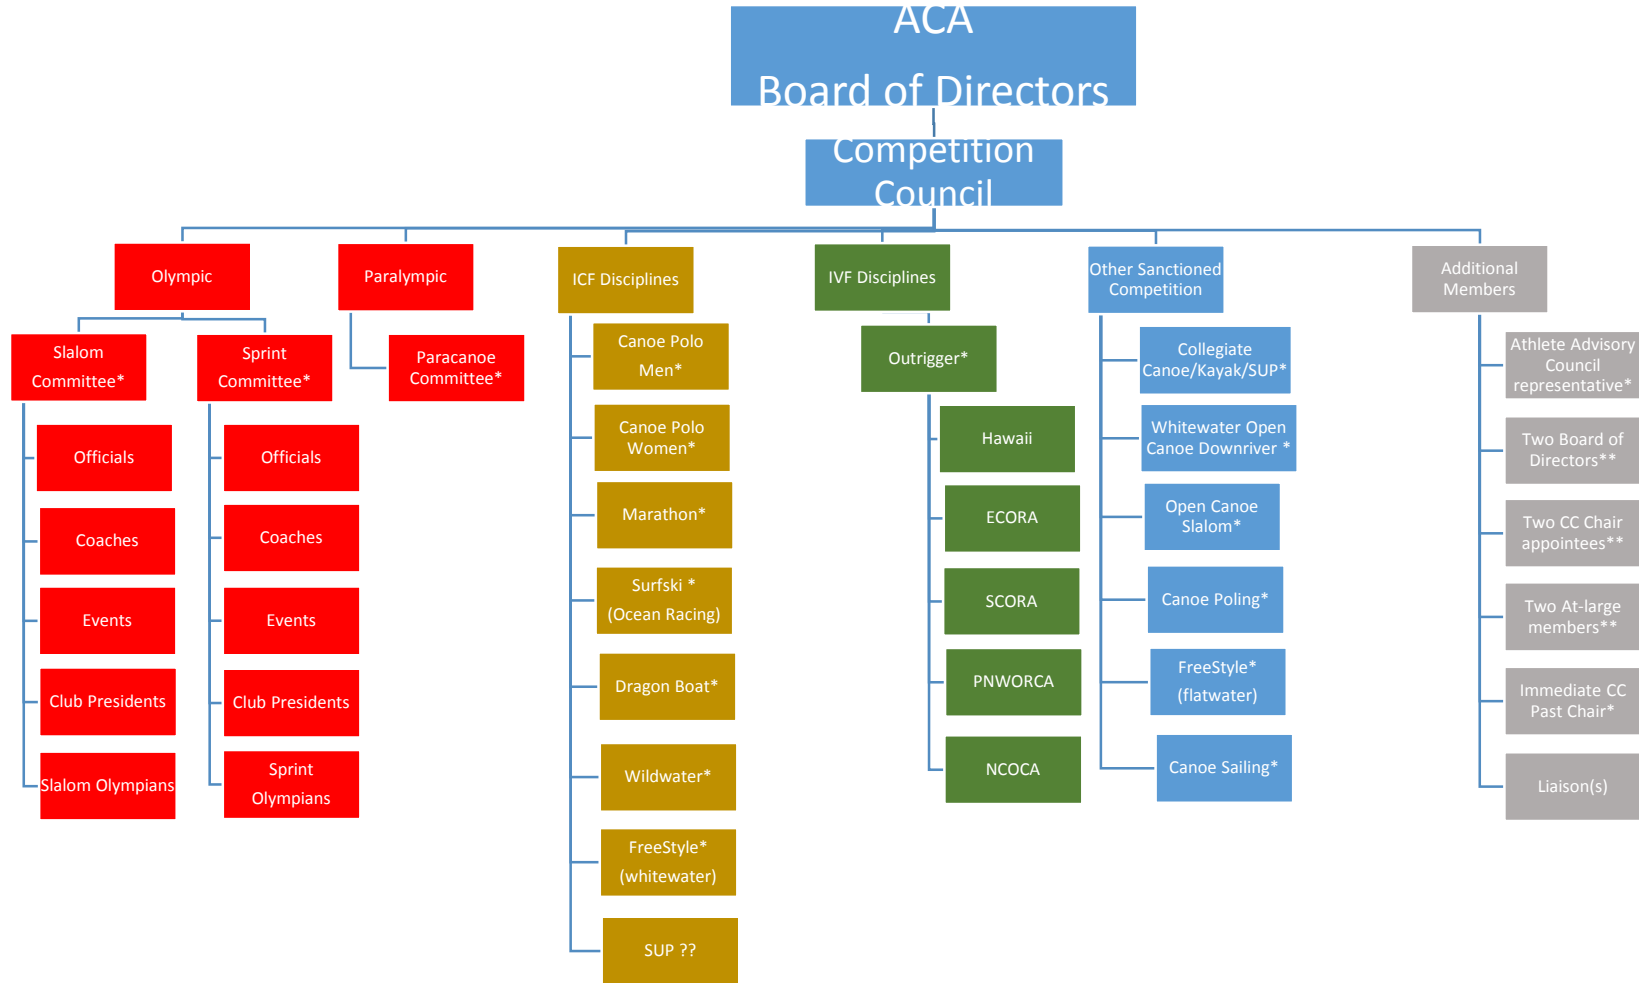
ACA
Board of Directors

Competition Council

Olympic

Slalom Committee*

Officials

Coaches

Events

Club Presidents

Slalom Olympians

Sprint Committee*

Officials

Coaches

Events

Club Presidents

Sprint Olympians

Paralympic

Paracanoe Committee*

ICF Disciplines

Canoe Polo Men*

Canoe Polo Women*

Marathon*

Surfski * (Ocean Racing)

Dragon Boat*

Wildwater*

FreeStyle* (whitewater)

SUP ??

IVF Disciplines

Outrigger*

Hawaii

ECORA

SCORA

PNWORCA

NCOCA

Other Sanctioned Competition

Collegiate Canoe/Kayak/SUP*

Whitewater Open Canoe Downriver *

Open Canoe Slalom*

Canoe Poling*

FreeStyle* (flatwater)

Canoe Sailing*

Additional Members

Athlete Advisory Council representative*

Two Board of Directors**

Two CC Chair appointees**

Two At-large members**

Immediate CC Past Chair*

Liaison(s)